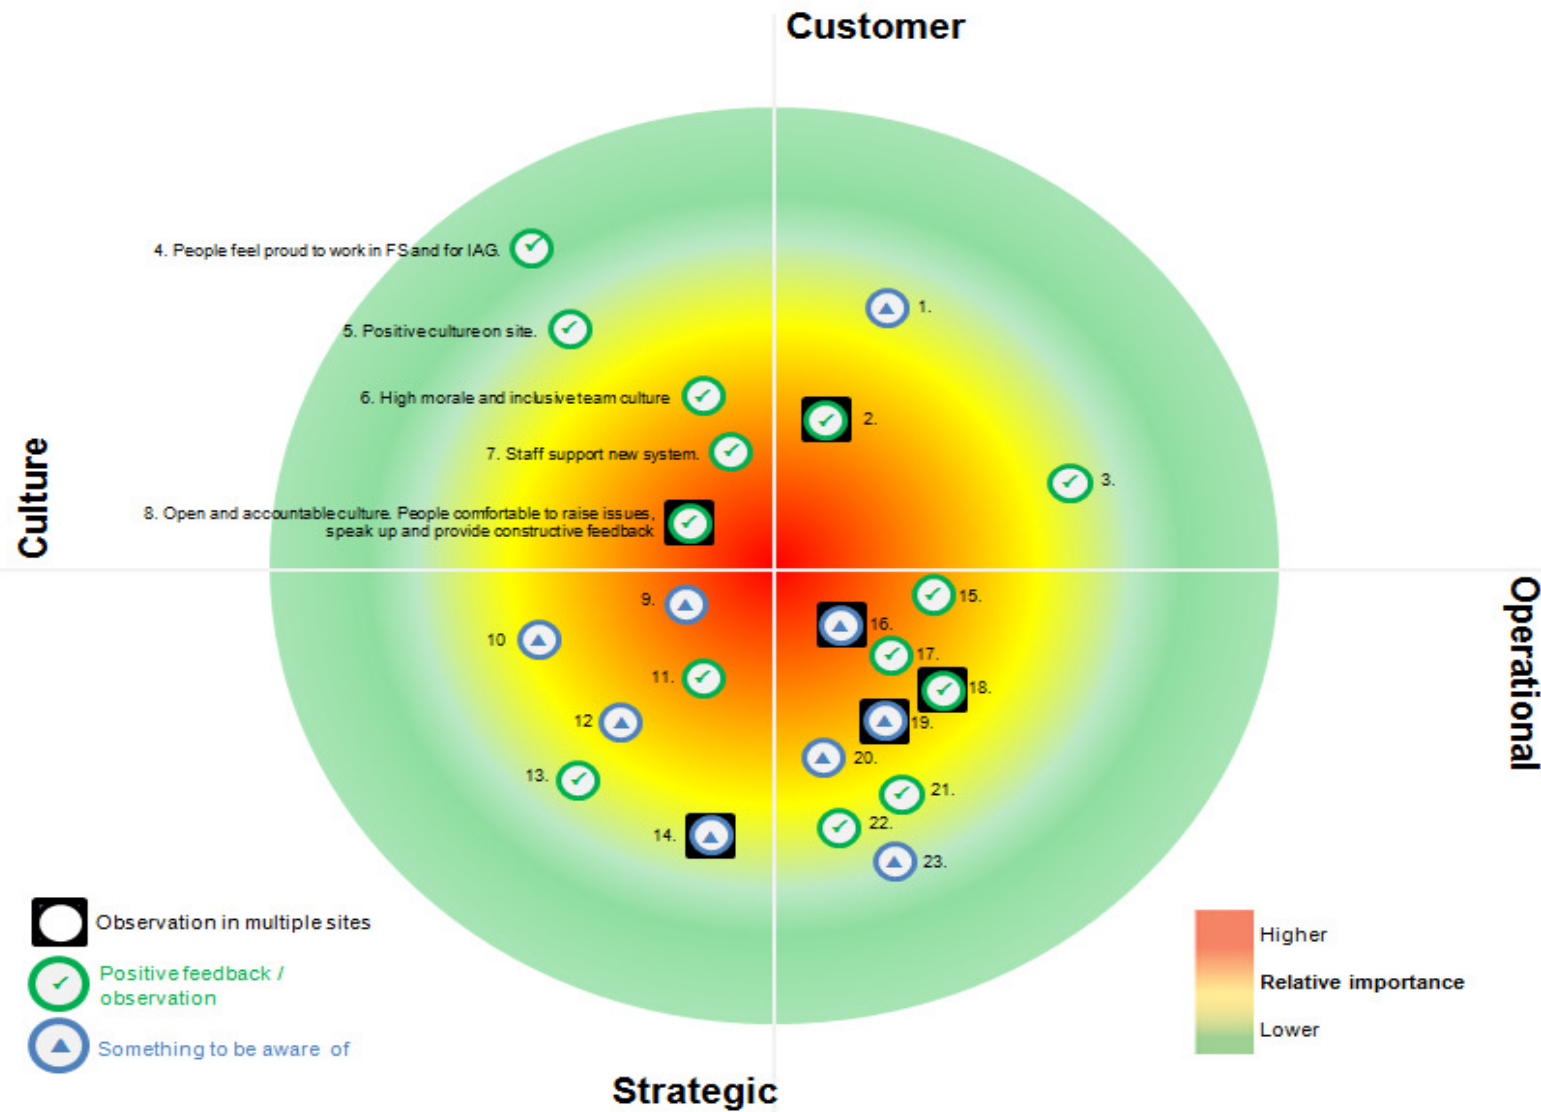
Customer

Culture

Operational

Strategic

4. People feel proud to work in FS and for IAG.

5. Positive culture on site.

6. High morale and inclusive team culture

7. Staff support new system.

8. Open and accountable culture. People comfortable to raise issues, speak up and provide constructive feedback

1.

2.

3.

9.

10

11.

12

13.

14.

15.

16.

17.

18.

19.

20.

21.

22.

23.

Observation in multiple sites

Positive feedback / observation

Something to be aware of

Higher

Relative importance

Lower